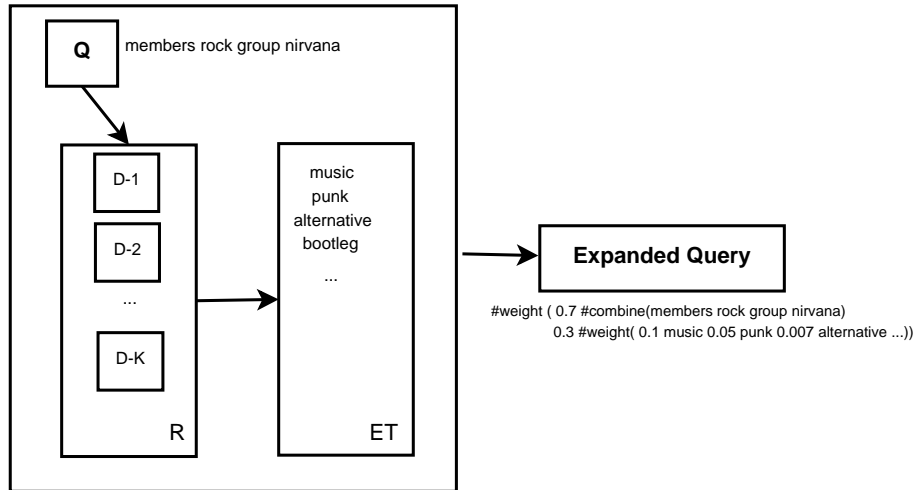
Q

members rock group nirvana

D-1

D-2

...

D-K

R

music
punk
alternative
bootleg
...

ET

Expanded Query

#weight ( 0.7 #combine(members rock group nirvana)
0.3 #weight( 0.1 music 0.05 punk 0.007 alternative ...))